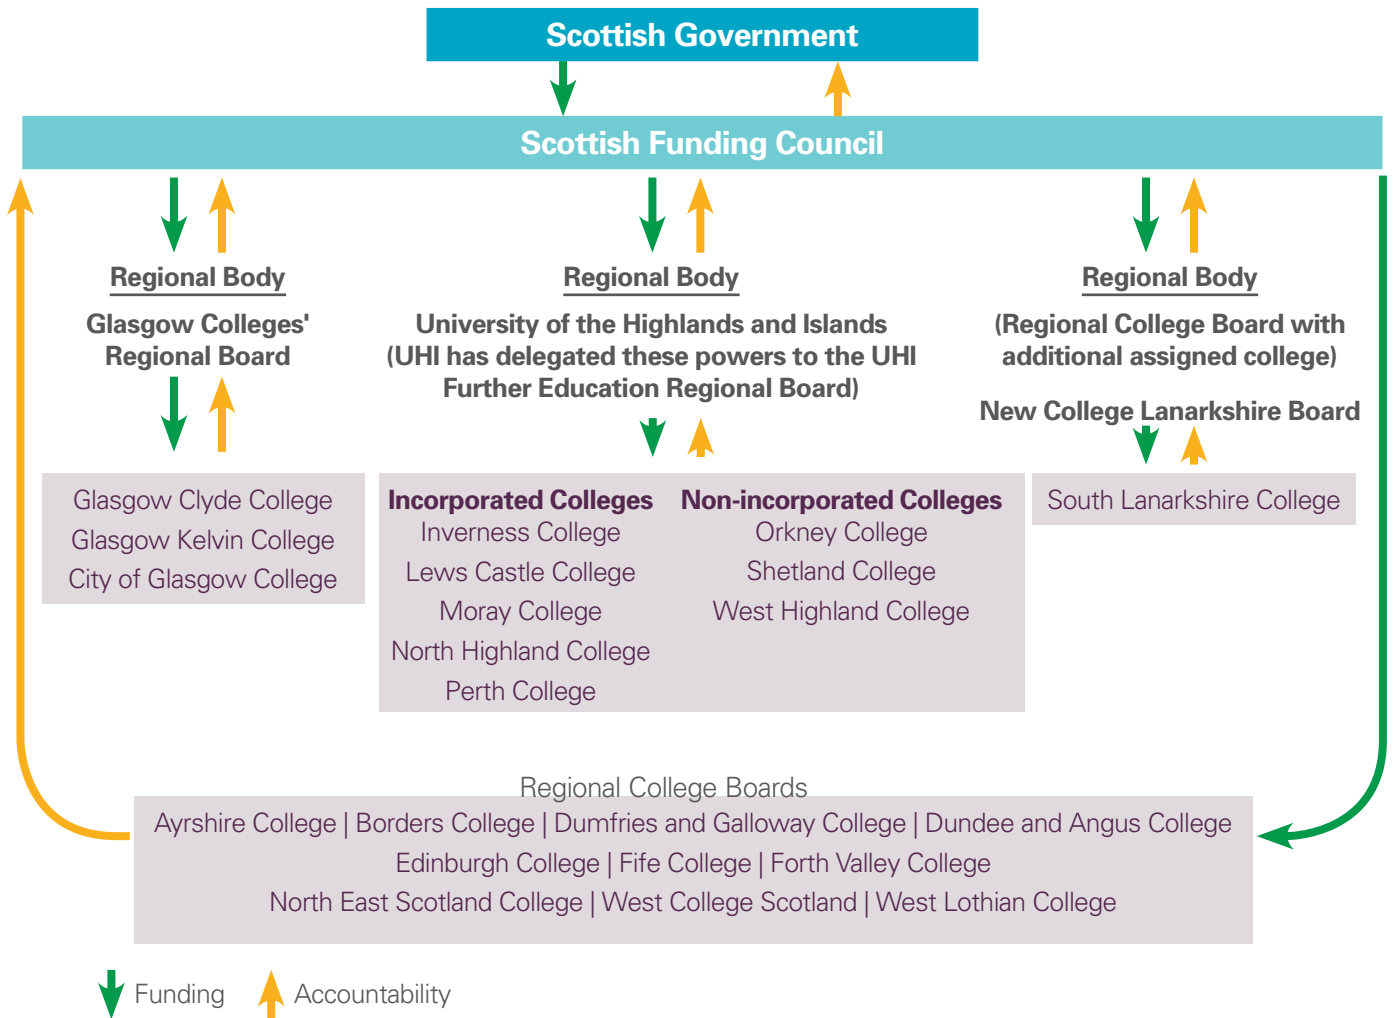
Scottish Government

Scottish Funding Council

Regional Body

Glasgow Colleges' Regional Board

Glasgow Clyde College
Glasgow Kelvin College
City of Glasgow College

Regional Body

University of the Highlands and Islands (UHI has delegated these powers to the UHI Further Education Regional Board)

Incorporated Colleges
Inverness College
Lews Castle College
Moray College
North Highland College
Perth College

Non-incorporated Colleges
Orkney College
Shetland College
West Highland College

Regional Body

(Regional College Board with additional assigned college)

New College Lanarkshire Board

South Lanarkshire College

Regional College Boards
Ayrshire College | Borders College | Dumfries and Galloway College | Dundee and Angus College
Edinburgh College | Fife College | Forth Valley College
North East Scotland College | West College Scotland | West Lothian College

Funding Accountability